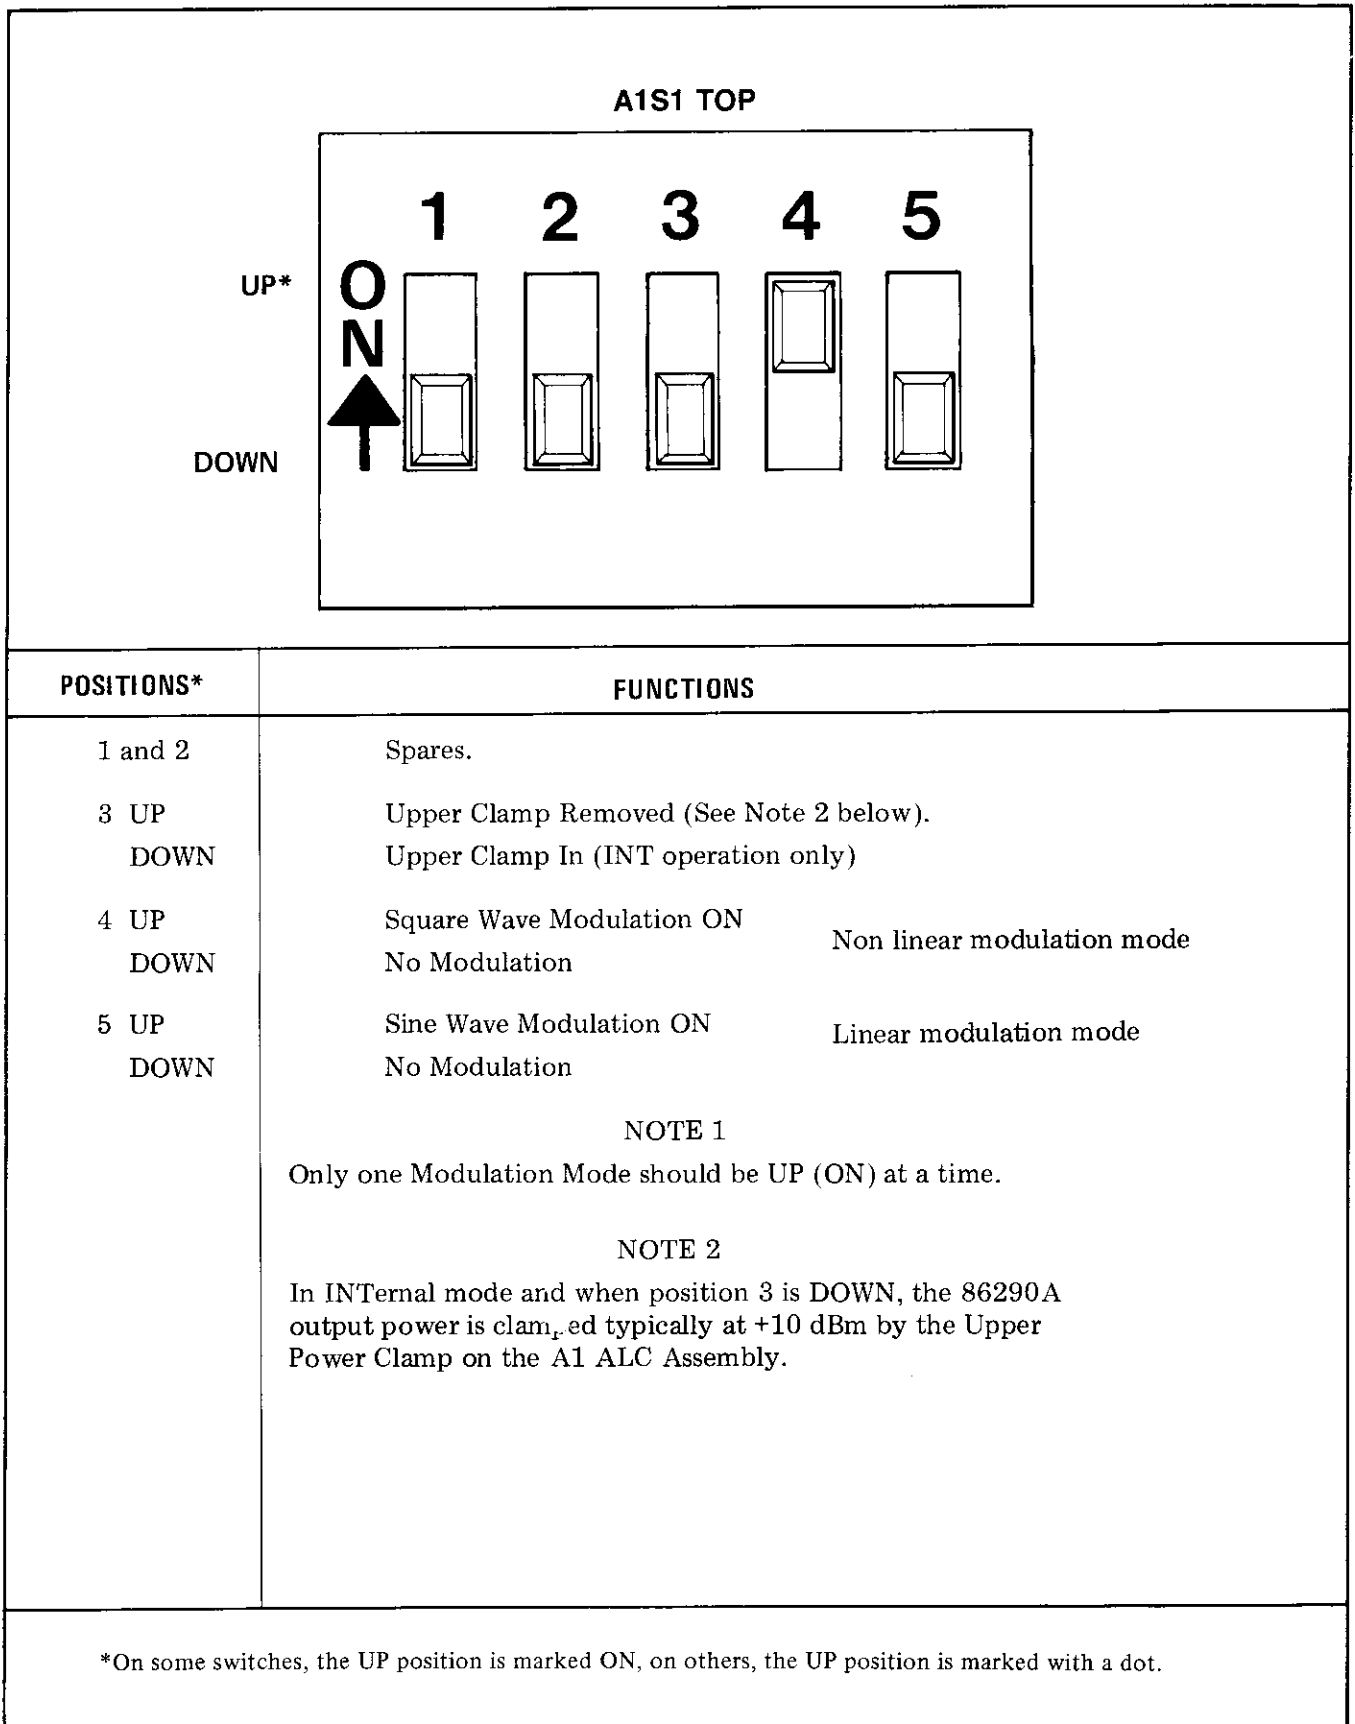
A1S1 TOP

1 2 3 4 5

UP*

ON

DOWN

| POSITIONS* | FUNCTIONS | |
|---|---|---|
| 1 and 2 | Spares. | |
| 3 UP | Upper Clamp Removed (See Note 2 below). | |
| DOWN | Upper Clamp In (INT operation only) | |
| 4 UP | Square Wave Modulation ON | Non linear modulation mode |
| DOWN | No Modulation | |
| 5 UP | Sine Wave Modulation ON | Linear modulation mode |
| DOWN | No Modulation | |

NOTE 1
Only one Modulation Mode should be UP (ON) at a time.

NOTE 2
In INTernal mode and when position 3 is DOWN, the 86290A output power is clam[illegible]ed typically at +10 dBm by the Upper Power Clamp on the A1 ALC Assembly.

*On some switches, the UP position is marked ON, on others, the UP position is marked with a dot.